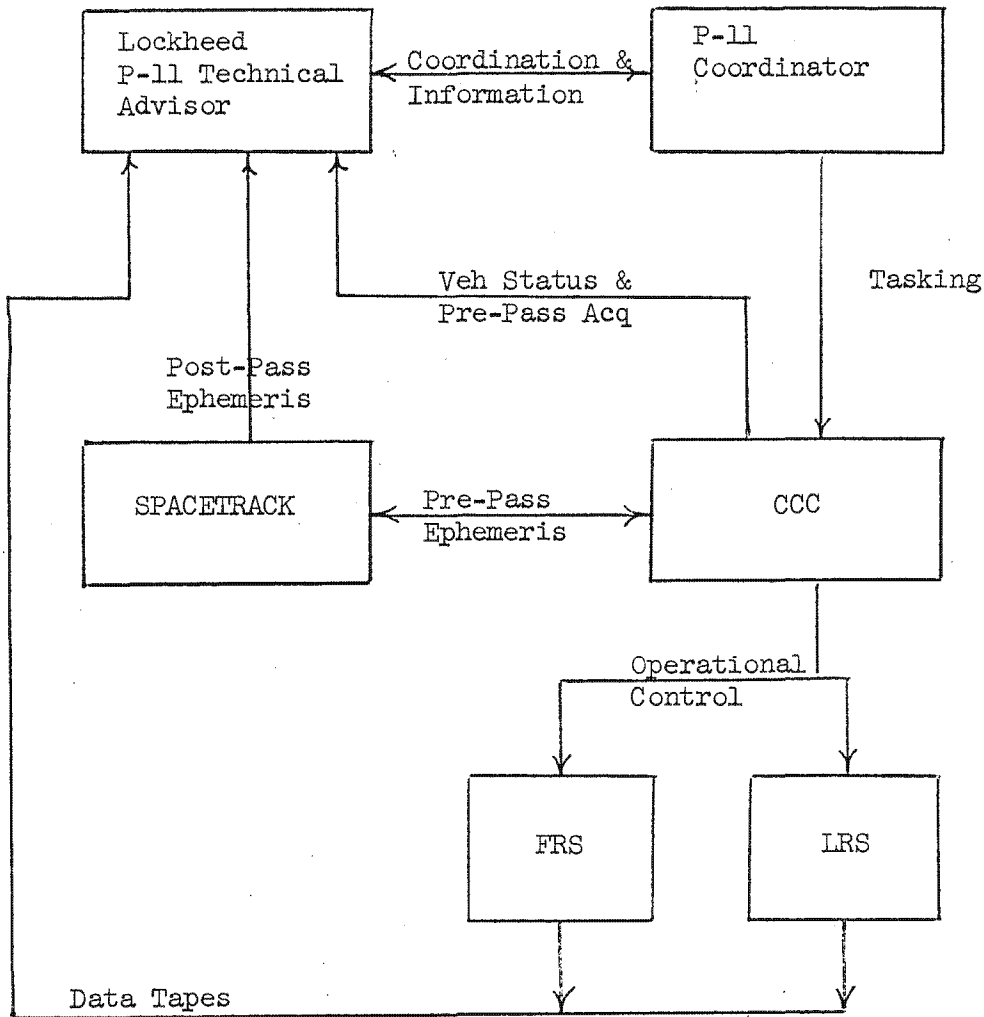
Lockheed P-11 Technical Advisor

Coordination & Information

P-11 Coordinator

Veh Status & Pre-Pass Acq

Tasking

Post-Pass Ephemeris

SPACETRACK

Pre-Pass Ephemeris

CCC

Operational Control

FRS

LRS

Data Tapes